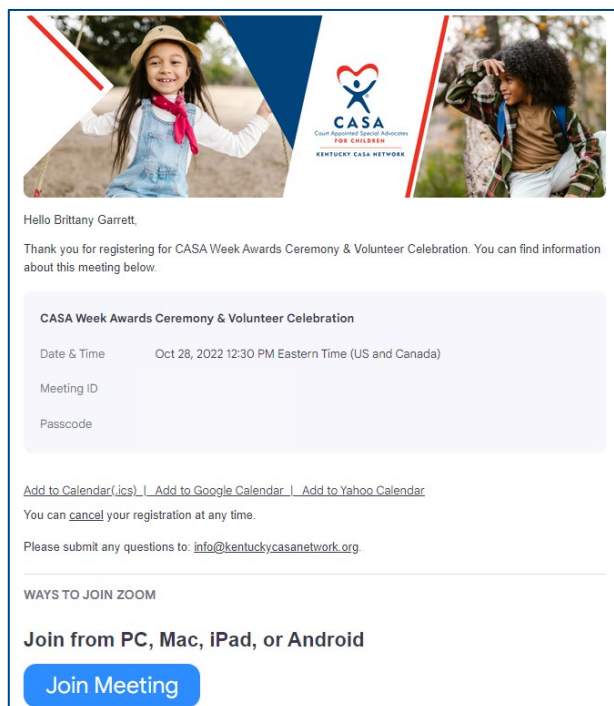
CASA
Court Appointed Special Advocates
FOR CHILDREN
KENTUCKY CASA NETWORK

Hello Brittany Garrett,

Thank you for registering for CASA Week Awards Ceremony & Volunteer Celebration. You can find information about this meeting below.

CASA Week Awards Ceremony & Volunteer Celebration

Date & Time Oct 28, 2022 12:30 PM Eastern Time (US and Canada)

Meeting ID

Passcode

Add to Calendar(.ics) | Add to Google Calendar | Add to Yahoo Calendar

You can cancel your registration at any time.

Please submit any questions to: info@kentuckycasanetwork.org.

WAYS TO JOIN ZOOM

Join from PC, Mac, iPad, or Android

Join Meeting